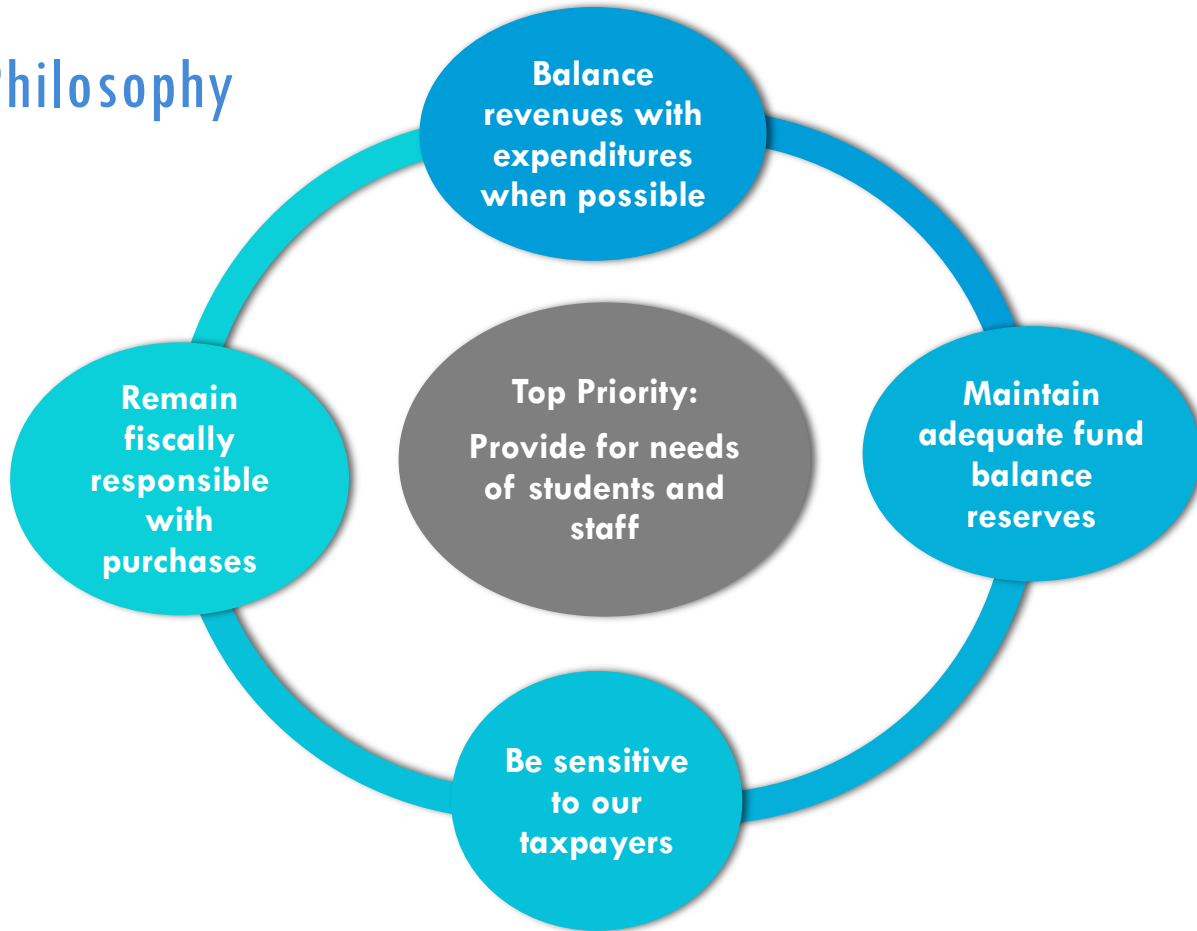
hilosophy

Balance revenues with expenditures when possible

Remain fiscally responsible with purchases

Top Priority:

Provide for needs of students and staff

Maintain adequate fund balance reserves

Be sensitive to our taxpayers